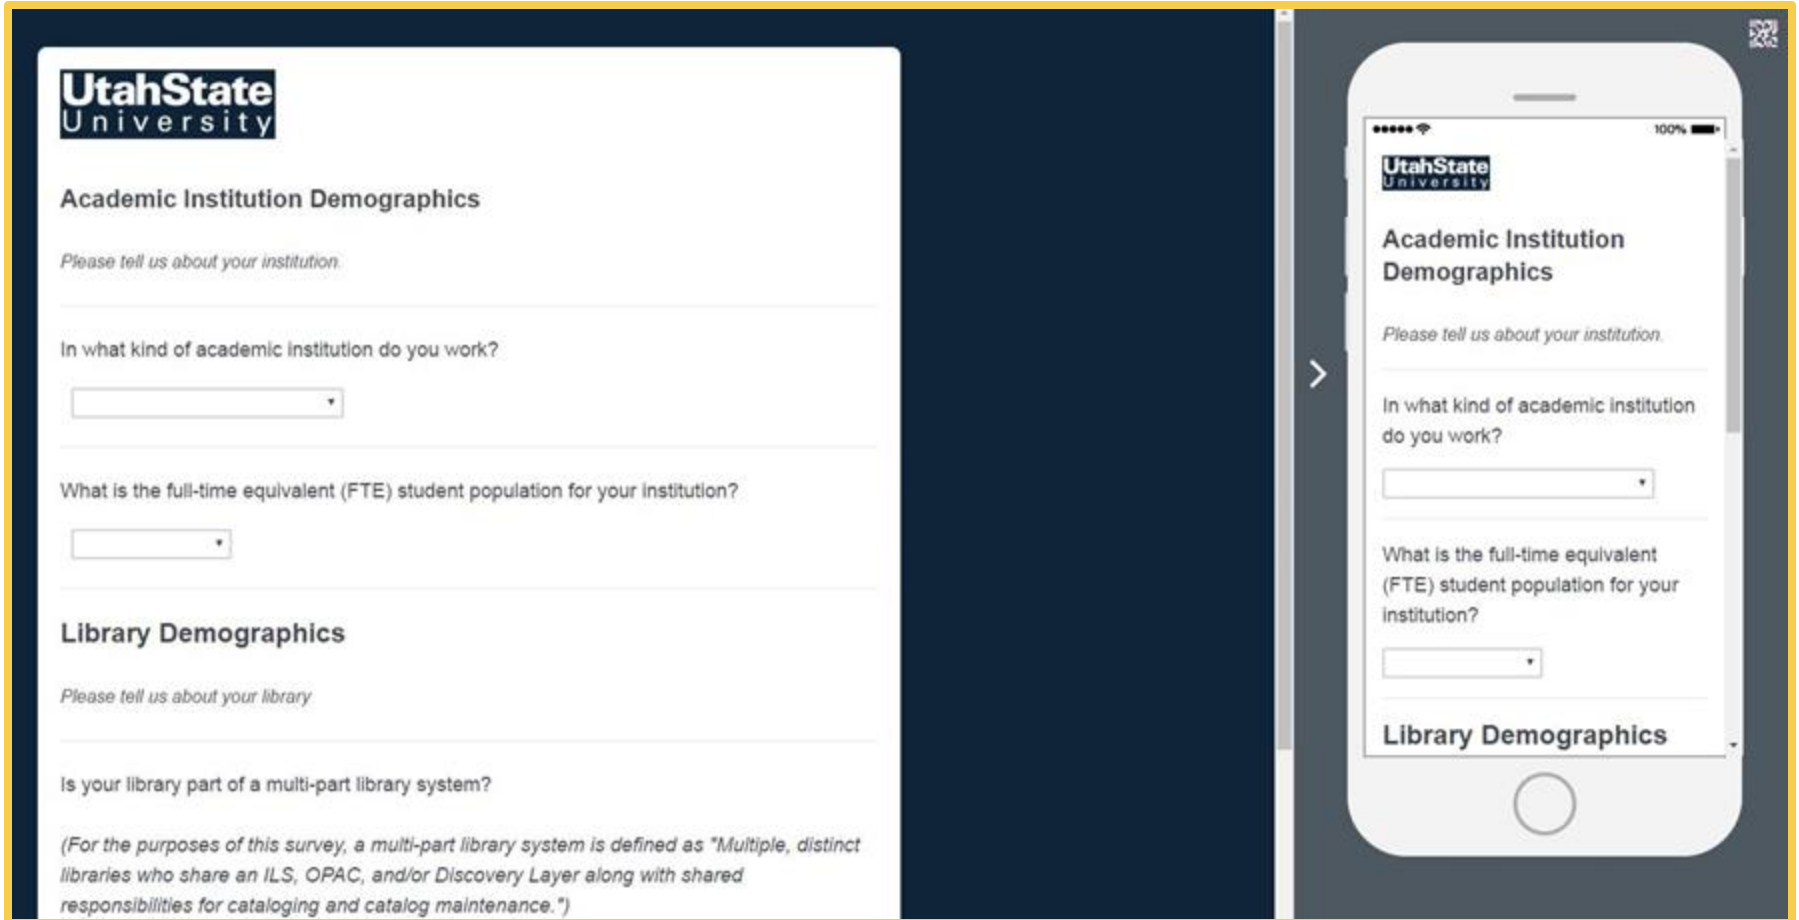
UtahState University

Academic Institution Demographics

Please tell us about your institution.

In what kind of academic institution do you work?

What is the full-time equivalent (FTE) student population for your institution?

Library Demographics

Please tell us about your library

Is your library part of a multi-part library system?

(For the purposes of this survey, a multi-part library system is defined as "Multiple, distinct libraries who share an ILS, OPAC, and/or Discovery Layer along with shared responsibilities for cataloging and catalog maintenance.")

100%

UtahState University

Academic Institution Demographics

Please tell us about your institution.

In what kind of academic institution do you work?

What is the full-time equivalent (FTE) student population for your institution?

Library Demographics